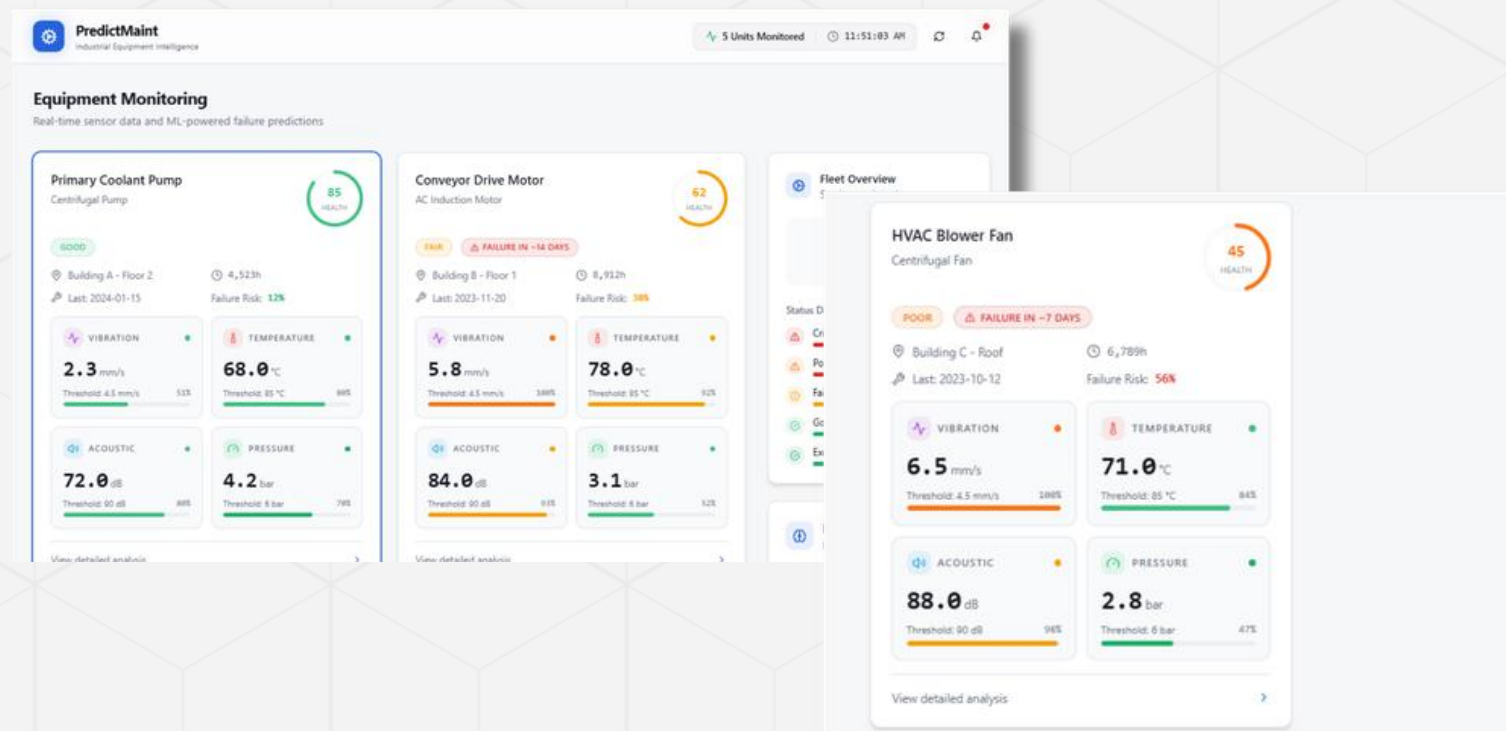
PredictMaint
Industrial Equipment Intelligence

5 Units Monitored
11:51:03 AM

Equipment Monitoring
Real-time sensor data and ML-powered failure predictions

Primary Coolant Pump
Centrifugal Pump
85
HEALTH
GOOD
Building A - Floor 2
4,523h
Last: 2024-01-15
Failure Risk: 12%
VIBRATION
2.3 mm/s
Threshold: 4.5 mm/s 51%
TEMPERATURE
68.0 °C
Threshold: 85 °C 80%
ACOUSTIC
72.0 dB
Threshold: 90 dB 80%
PRESSURE
4.2 bar
Threshold: 6 bar 70%
View detailed analysis

Conveyor Drive Motor
AC Induction Motor
62
HEALTH
FAIR
FAILURE IN ~14 DAYS
Building B - Floor 1
8,912h
Last: 2023-11-20
Failure Risk: 38%
VIBRATION
5.8 mm/s
Threshold: 4.5 mm/s 100%
TEMPERATURE
78.0 °C
Threshold: 85 °C 92%
ACOUSTIC
84.0 dB
Threshold: 90 dB 93%
PRESSURE
3.1 bar
Threshold: 6 bar 52%
View detailed analysis

Fleet Overview
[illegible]
Status D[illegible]
Cr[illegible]
Po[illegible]
Fa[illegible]
Go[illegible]
Ex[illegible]

HVAC Blower Fan
Centrifugal Fan
45
HEALTH
POOR
FAILURE IN ~7 DAYS
Building C - Roof
6,789h
Last: 2023-10-12
Failure Risk: 56%
VIBRATION
6.5 mm/s
Threshold: 4.5 mm/s 100%
TEMPERATURE
71.0 °C
Threshold: 85 °C 84%
ACOUSTIC
88.0 dB
Threshold: 90 dB 98%
PRESSURE
2.8 bar
Threshold: 6 bar 47%
View detailed analysis